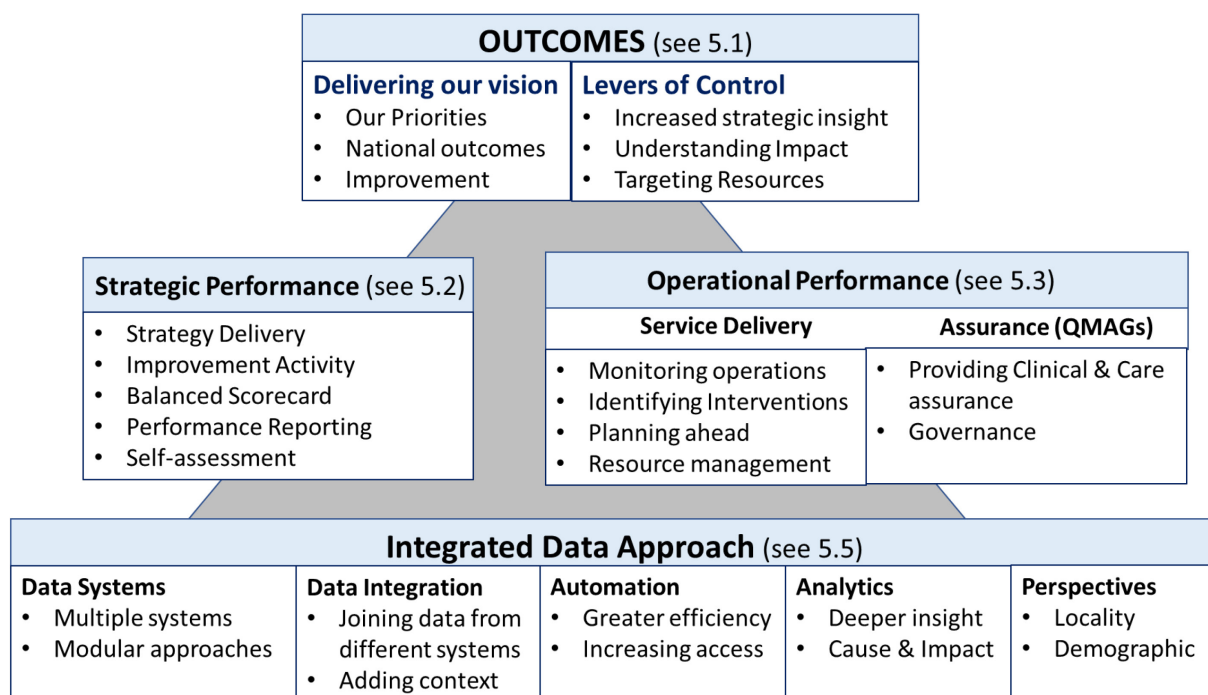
**OUTCOMES** (see 5.1)

**Delivering our vision**
- Our Priorities
- National outcomes
- Improvement

**Levers of Control**
- Increased strategic insight
- Understanding Impact
- Targeting Resources

**Strategic Performance** (see 5.2)
- Strategy Delivery
- Improvement Activity
- Balanced Scorecard
- Performance Reporting
- Self-assessment

**Operational Performance** (see 5.3)

**Service Delivery**
- Monitoring operations
- Identifying Interventions
- Planning ahead
- Resource management

**Assurance (QMAGs)**
- Providing Clinical & Care assurance
- Governance

**Integrated Data Approach** (see 5.5)

**Data Systems**
- Multiple systems
- Modular approaches

**Data Integration**
- Joining data from different systems
- Adding context

**Automation**
- Greater efficiency
- Increasing access

**Analytics**
- Deeper insight
- Cause & Impact

**Perspectives**
- Locality
- Demographic